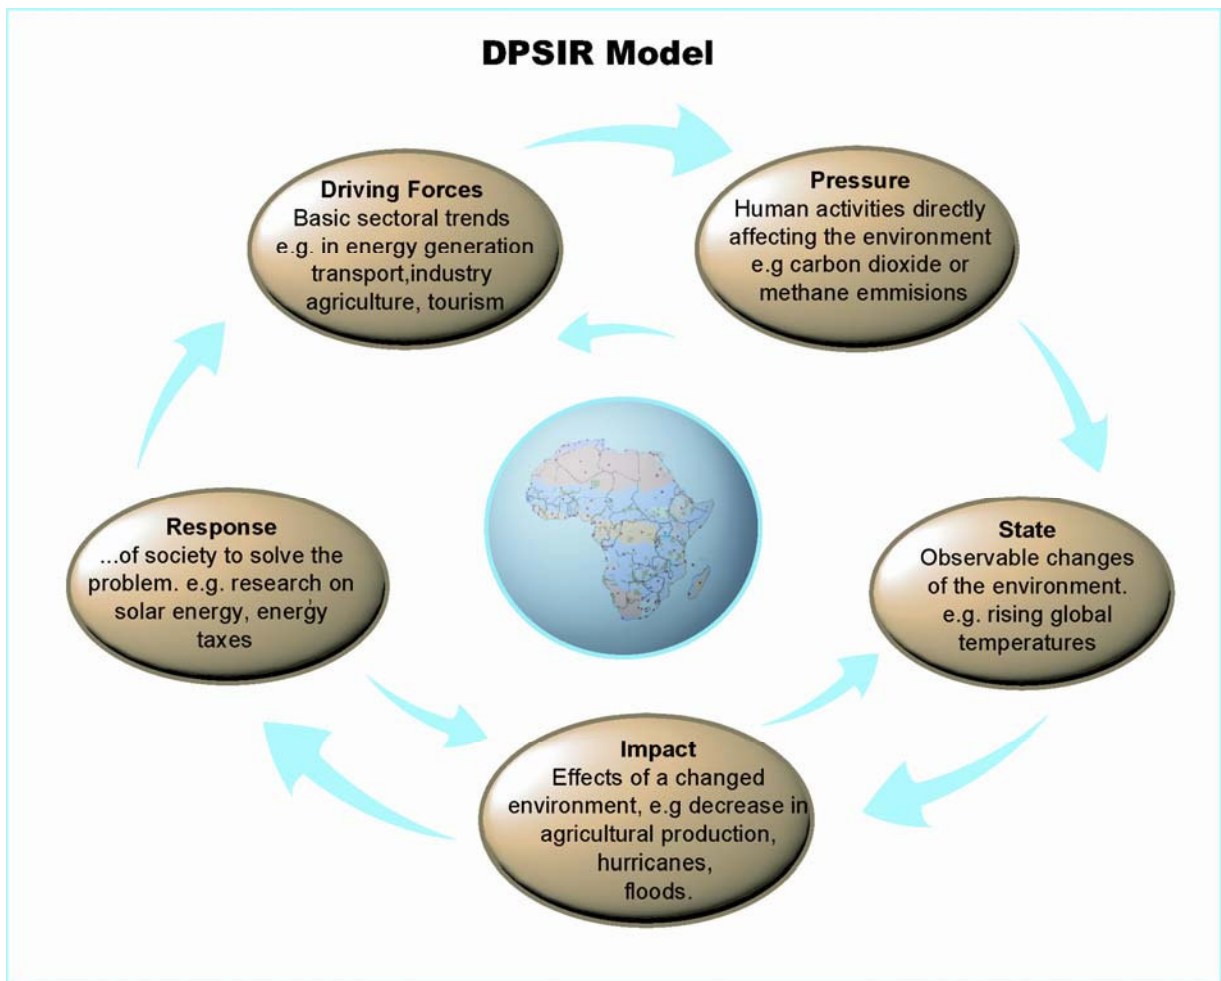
DPSIR Model

Driving Forces
Basic sectoral trends e.g. in energy generation transport,industry agriculture, tourism

Pressure
Human activities directly affecting the environment e.g carbon dioxide or methane emmisions

State
Observable changes of the environment. e.g. rising global temperatures

Impact
Effects of a changed environment, e.g decrease in agricultural production, hurricanes, floods.

Response
...of society to solve the problem. e.g. research on solar energy, energy taxes